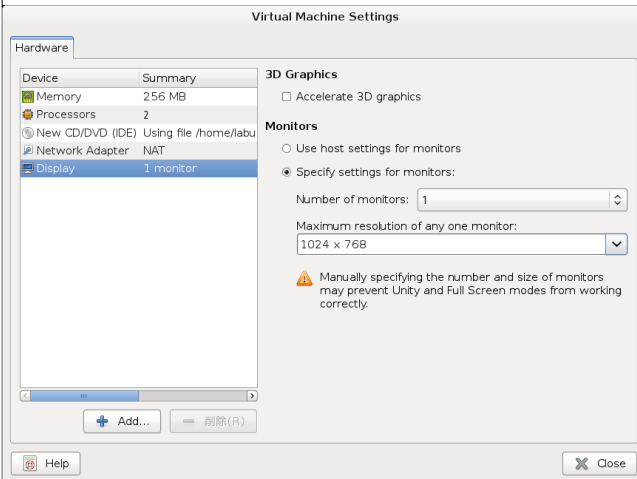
Virtual Machine Settings

Hardware

| Device | Summary |
|---|---|
| Memory | 256 MB |
| Processors | 2 |
| New CD/DVD (IDE) | Using file /home/labu |
| Network Adapter | NAT |
| Display | 1 monitor |

Add...

删除(R)

3D Graphics

Accelerate 3D graphics

Monitors

Use host settings for monitors

Specify settings for monitors:

Number of monitors: 1

Maximum resolution of any one monitor:

1024 x 768

Manually specifying the number and size of monitors may prevent Unity and Full Screen modes from working correctly.

Help

Close